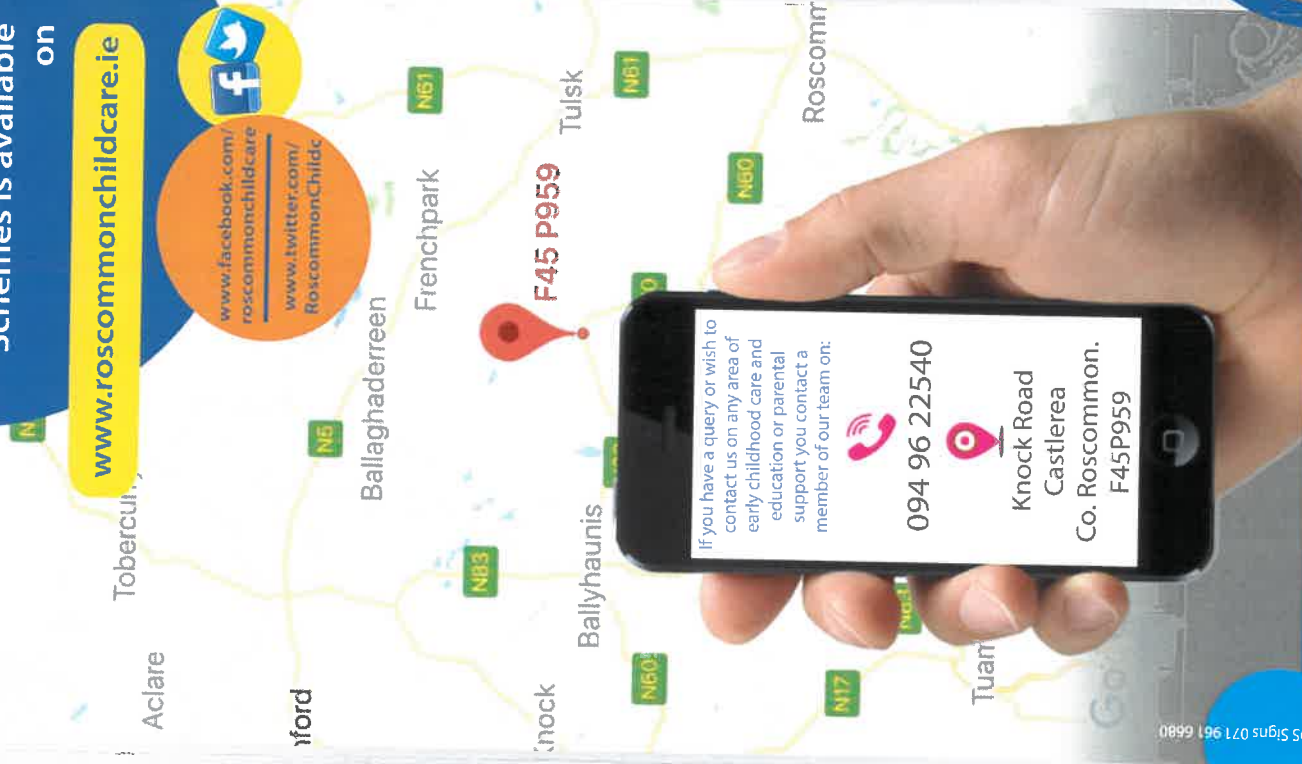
schemes is available on

www.roscommonchildcare.ie

www.facebook.com/roscommonchildcare

www.twitter.com/RoscommonChildc

Tobercu

Aclare

nford

N5

Ballaghaderreen

N61

Frenchpark

F45 P959

Tulsk

N61

N60

Roscomm

N83

Ballyhaunis

Knock

N60

N17

Tuam

If you have a query or wish to contact us on any area of early childhood care and education or parental support you contact a member of our team on:

094 96 22540

Knock Road Castlerea Co. Roscommon. F45P959

S Signs 071 961 6680